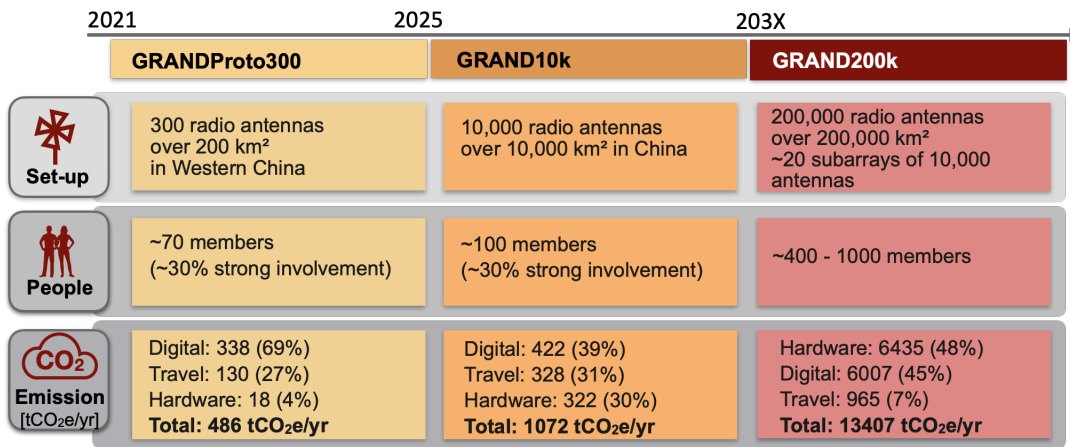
2021 2025 203X

GRANDProto300 GRAND10k GRAND200k

Set-up

300 radio antennas over 200 km² in Western China

10,000 radio antennas over 10,000 km² in China

200,000 radio antennas over 200,000 km² ~20 subarrays of 10,000 antennas

People

~70 members (~30% strong involvement)

~100 members (~30% strong involvement)

~400 - 1000 members

$CO_2$

Emission [$tCO_2e/yr$]

Digital: 338 (69%)
Travel: 130 (27%)
Hardware: 18 (4%)
**Total: 486 $tCO_2e/yr$**

Digital: 422 (39%)
Travel: 328 (31%)
Hardware: 322 (30%)
**Total: 1072 $tCO_2e/yr$**

Hardware: 6435 (48%)
Digital: 6007 (45%)
Travel: 965 (7%)
**Total: 13407 $tCO_2e/yr$**